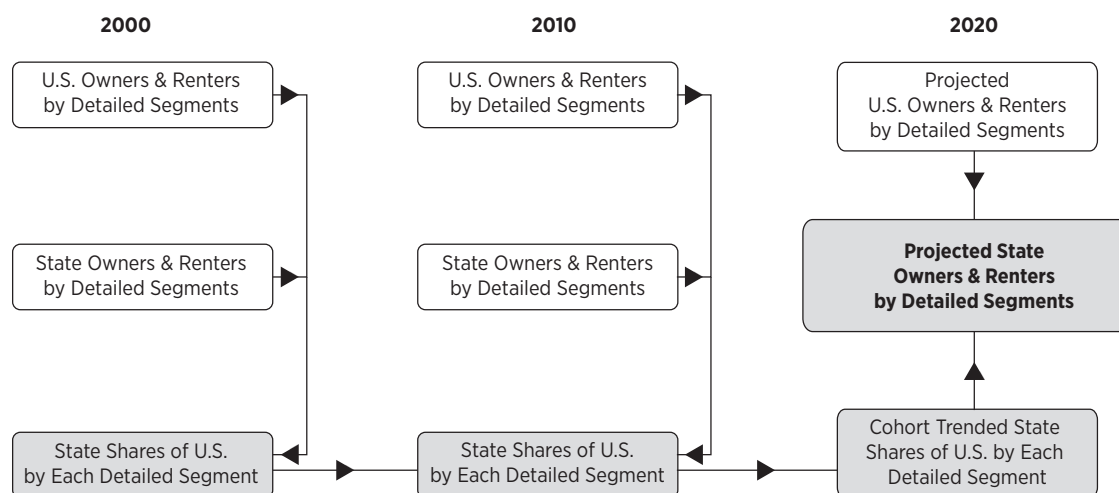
2000

U.S. Owners & Renters by Detailed Segments

State Owners & Renters by Detailed Segments

State Shares of U.S. by Each Detailed Segment

2010

U.S. Owners & Renters by Detailed Segments

State Owners & Renters by Detailed Segments

State Shares of U.S. by Each Detailed Segment

2020

Projected U.S. Owners & Renters by Detailed Segments

Projected State Owners & Renters by Detailed Segments

Cohort Trended State Shares of U.S. by Each Detailed Segment